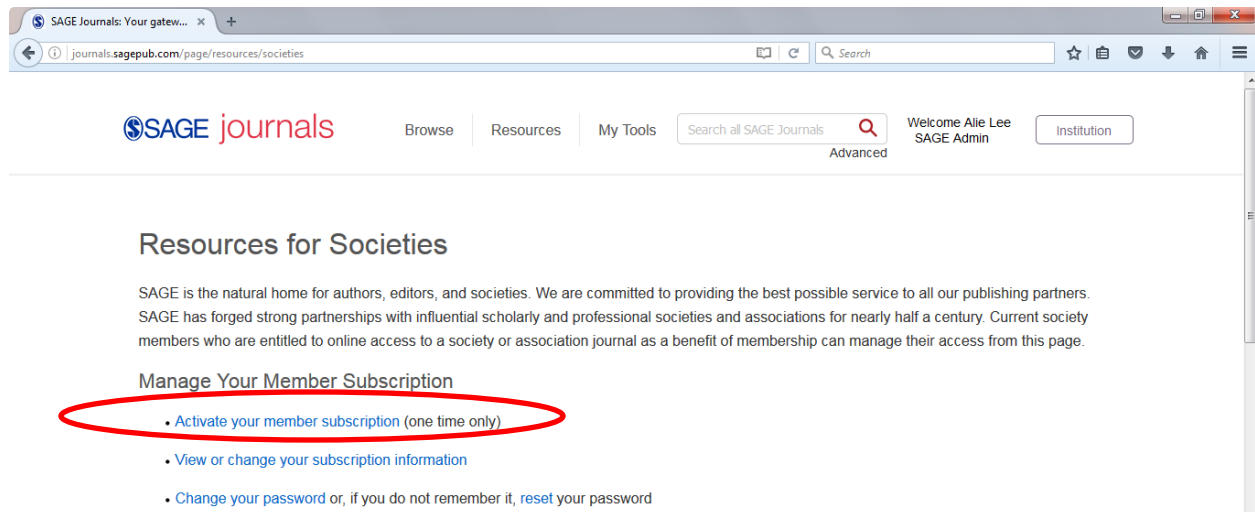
SAGE Journals: Your gatew... ×

journals.sagepub.com/page/resources/societies

Search

SAGE journals

Browse Resources My Tools

Search all SAGE Journals

Advanced

Welcome Alie Lee
SAGE Admin

Institution

Resources for Societies

SAGE is the natural home for authors, editors, and societies. We are committed to providing the best possible service to all our publishing partners. SAGE has forged strong partnerships with influential scholarly and professional societies and associations for nearly half a century. Current society members who are entitled to online access to a society or association journal as a benefit of membership can manage their access from this page.

Manage Your Member Subscription

• Activate your member subscription (one time only)

• View or change your subscription information

• Change your password or, if you do not remember it, reset your password